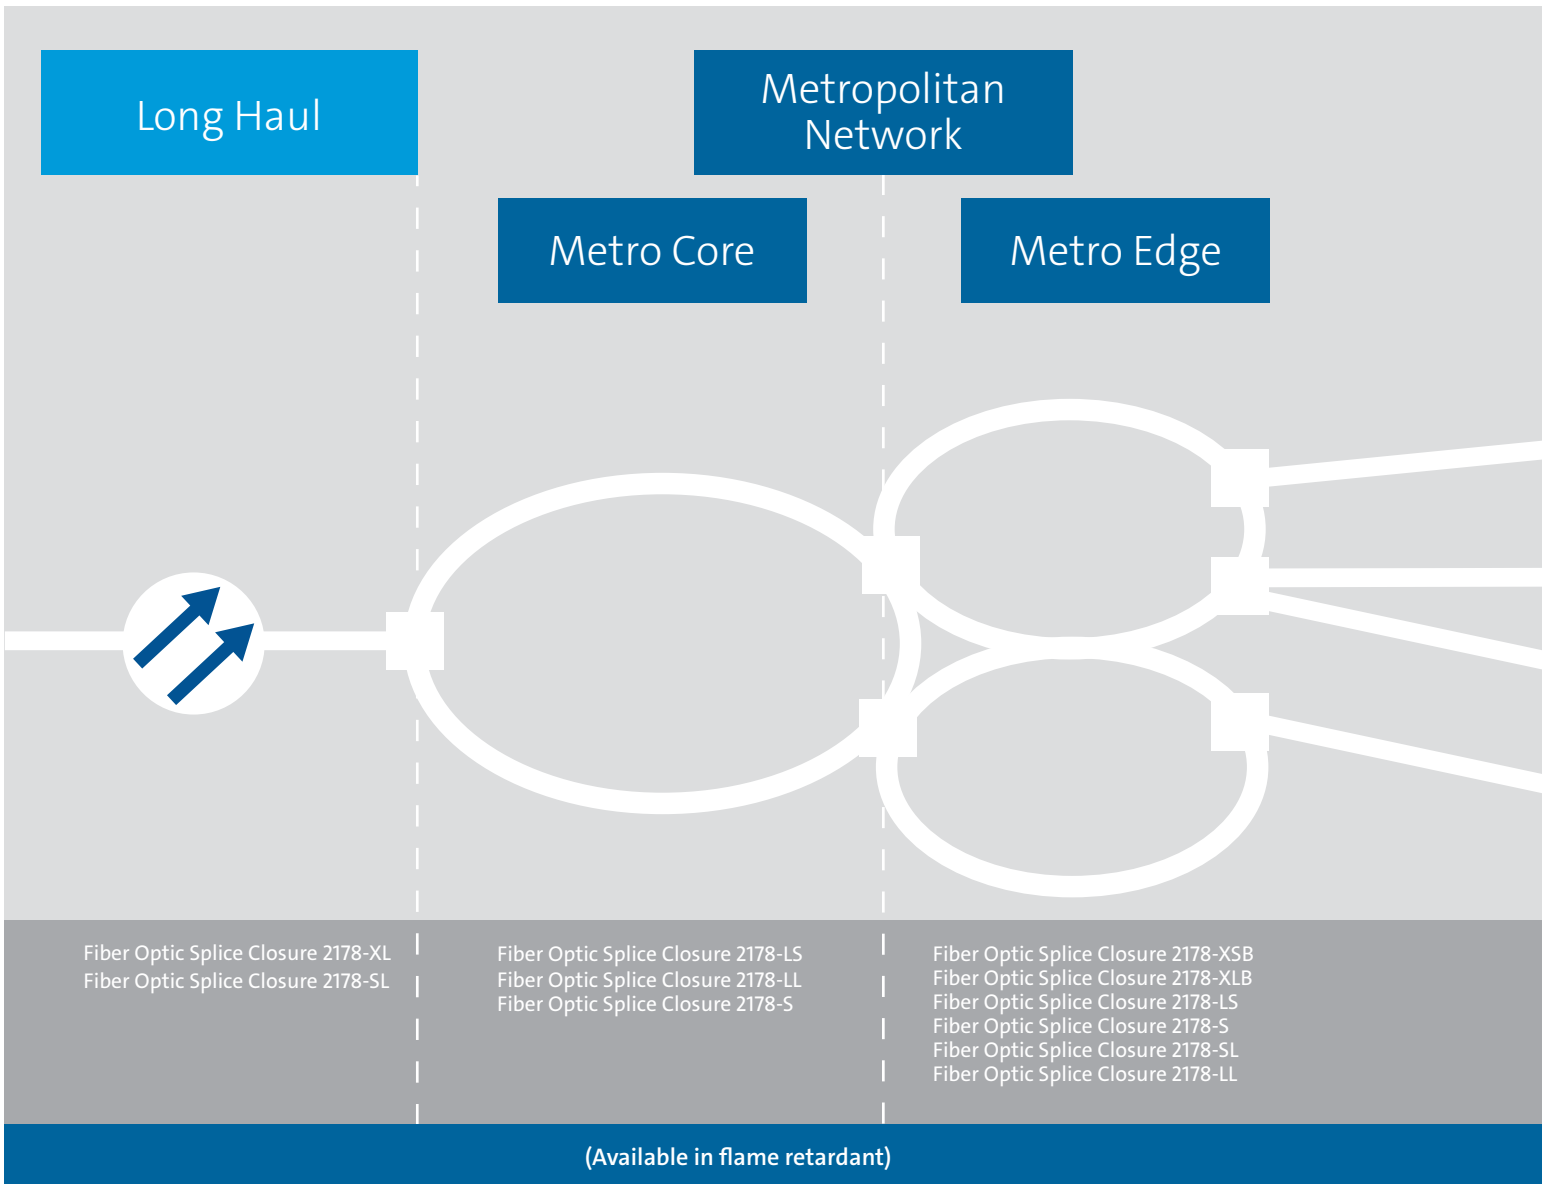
Long Haul

Metropolitan Network

Metro Core

Metro Edge

Fiber Optic Splice Closure 2178-XL
Fiber Optic Splice Closure 2178-SL

Fiber Optic Splice Closure 2178-LS
Fiber Optic Splice Closure 2178-LL
Fiber Optic Splice Closure 2178-S

Fiber Optic Splice Closure 2178-XSB
Fiber Optic Splice Closure 2178-XLB
Fiber Optic Splice Closure 2178-LS
Fiber Optic Splice Closure 2178-S
Fiber Optic Splice Closure 2178-SL
Fiber Optic Splice Closure 2178-LL

(Available in flame retardant)